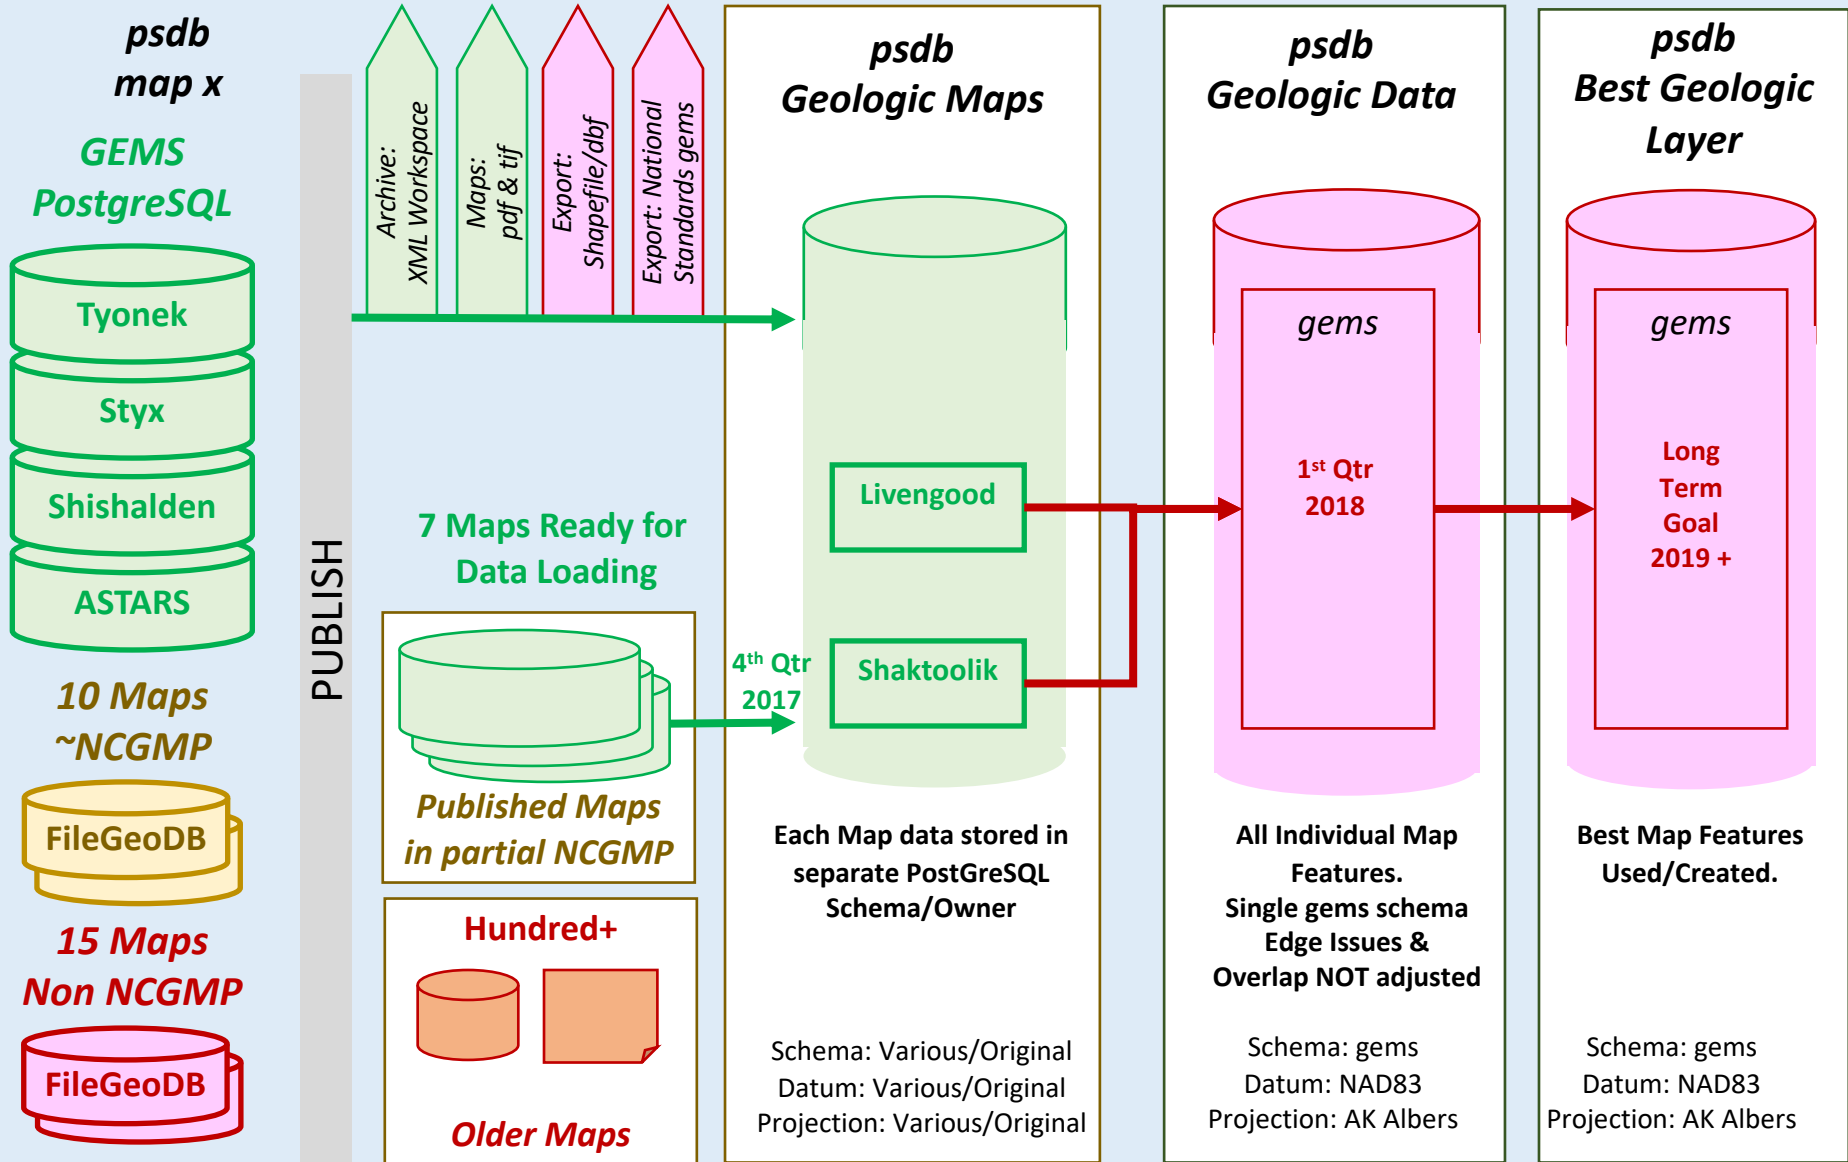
psdb
map x

GEMS
PostgreSQL

Tyonek

Styx

Shishalden

ASTARS

10 Maps
~NCGMP

FileGeoDB

15 Maps
Non NCGMP

FileGeoDB

PUBLISH

Archive: XML Workspace

Maps: pdf & tif

Export: Shapefile/dbf

Export: National Standards gems

7 Maps Ready for Data Loading

Published Maps in partial NCGMP

Hundred+

Older Maps

psdb
Geologic Maps

Livengood

4$^{th}$ Qtr 2017

Shaktoolik

Each Map data stored in separate PostGreSQL Schema/Owner

Schema: Various/Original
Datum: Various/Original
Projection: Various/Original

psdb
Geologic Data

gems

1$^{st}$ Qtr 2018

All Individual Map Features.
Single gems schema
Edge Issues &
Overlap NOT adjusted

Schema: gems
Datum: NAD83
Projection: AK Albers

psdb
Best Geologic Layer

gems

Long Term Goal 2019 +

Best Map Features Used/Created.

Schema: gems
Datum: NAD83
Projection: AK Albers